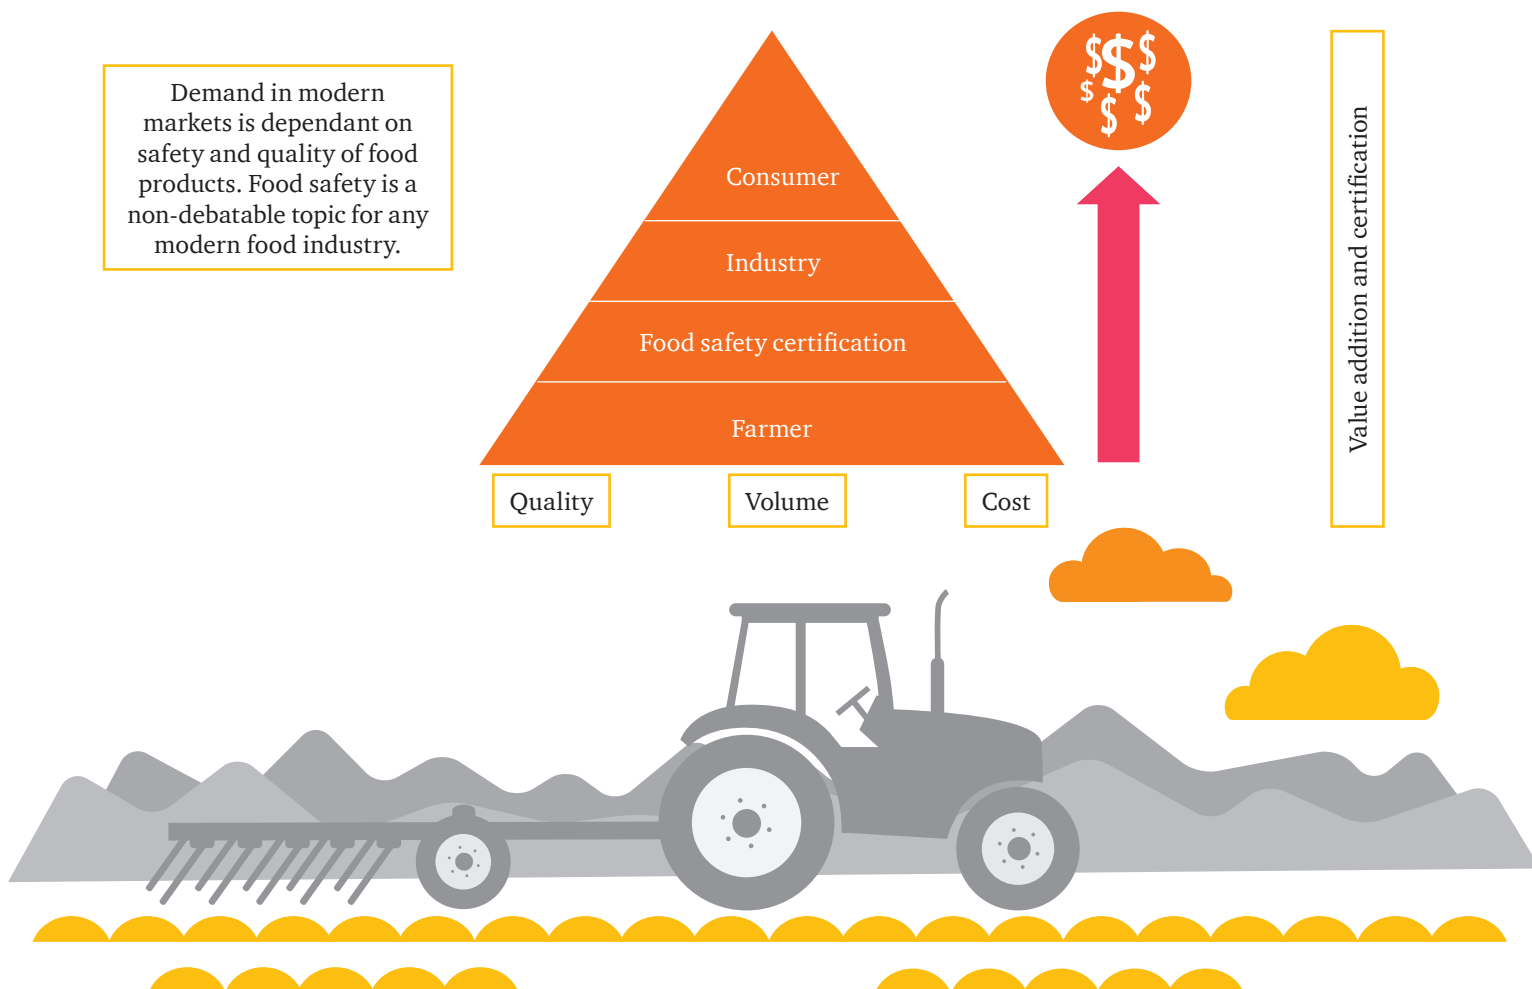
Demand in modern markets is dependant on safety and quality of food products. Food safety is a non-debatable topic for any modern food industry.

Consumer

Industry

Food safety certification

Farmer

Quality

Volume

Cost

$$$
$ $ $

Value addition and certification